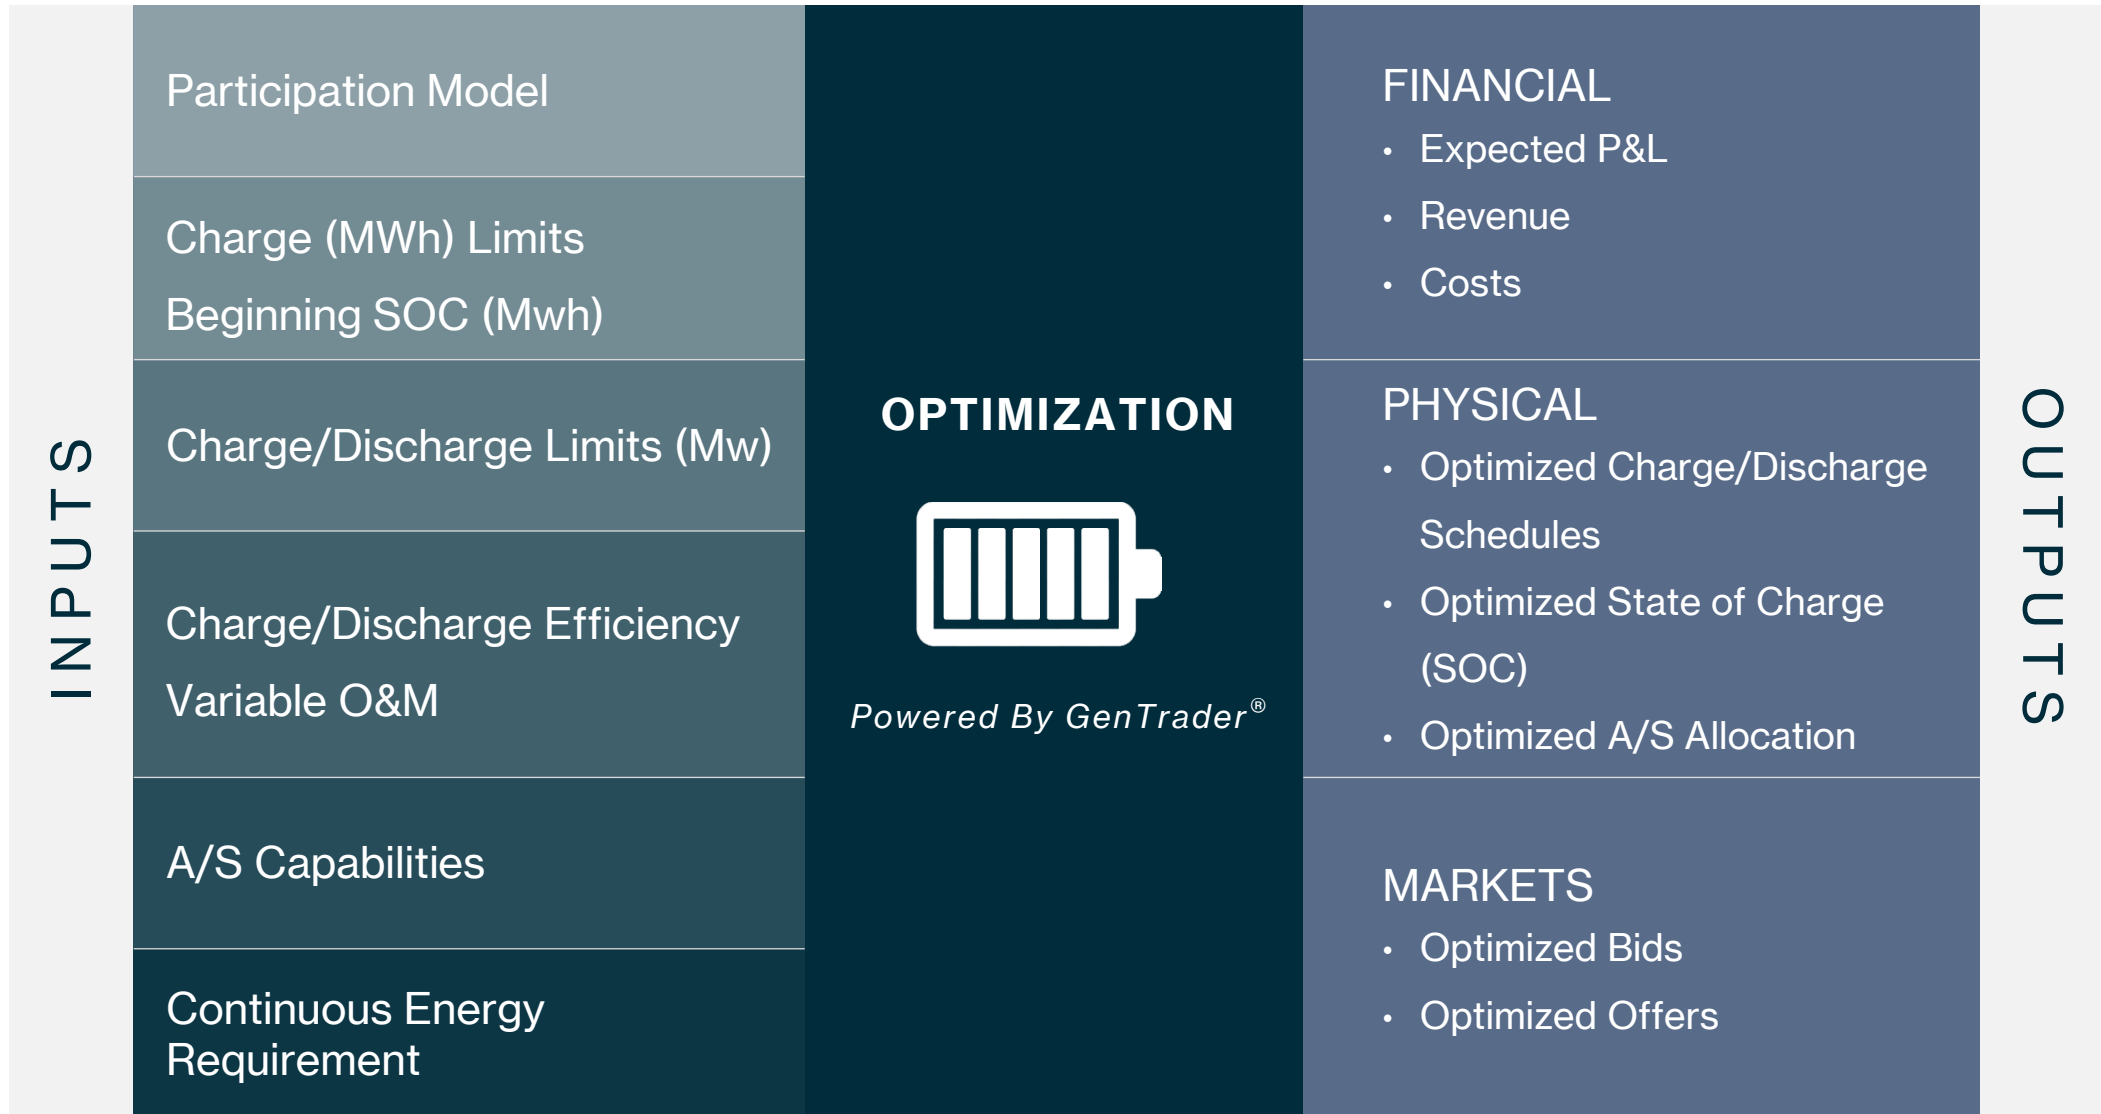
INPUTS

Participation Model

Charge (MWh) Limits

Beginning SOC (Mwh)

Charge/Discharge Limits (Mw)

Charge/Discharge Efficiency

Variable O&M

A/S Capabilities

Continuous Energy Requirement

OPTIMIZATION

Powered By GenTrader®

FINANCIAL
• Expected P&L
• Revenue
• Costs

PHYSICAL
• Optimized Charge/Discharge Schedules
• Optimized State of Charge (SOC)
• Optimized A/S Allocation

MARKETS
• Optimized Bids
• Optimized Offers

OUTPUTS